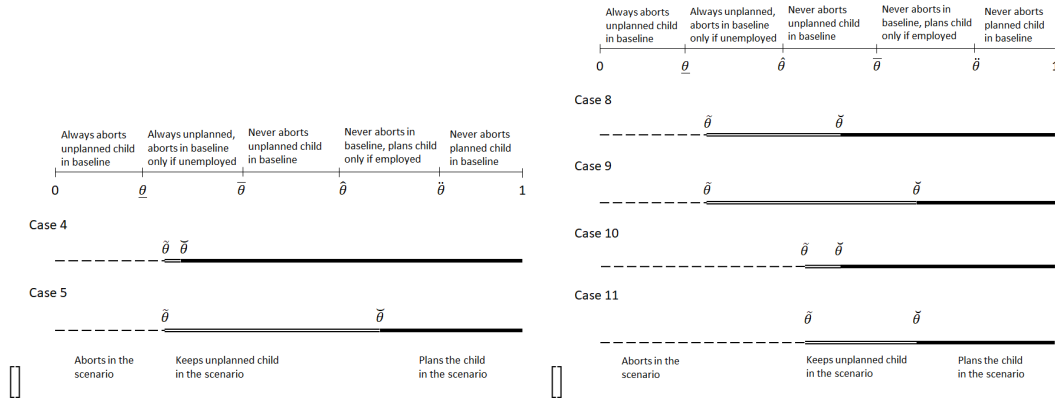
Always aborts unplanned child in baseline

Always unplanned, aborts in baseline only if unemployed

Never aborts unplanned child in baseline

Never aborts in baseline, plans child only if employed

Never aborts planned child in baseline

0 $\underline{\theta}$ $\bar{\theta}$ $\hat{\theta}$ $\ddot{\theta}$ 1

Case 4

$\tilde{\theta}$ $\breve{\theta}$

Case 5

$\tilde{\theta}$ $\breve{\theta}$

Aborts in the scenario

Keeps unplanned child in the scenario

Plans the child in the scenario

Always aborts unplanned child in baseline

Always unplanned, aborts in baseline only if unemployed

Never aborts unplanned child in baseline

Never aborts in baseline, plans child only if employed

Never aborts planned child in baseline

0 $\underline{\theta}$ $\hat{\theta}$ $\bar{\theta}$ $\ddot{\theta}$ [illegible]

Case 8

$\tilde{\theta}$ $\breve{\theta}$

Case 9

$\tilde{\theta}$ $\breve{\theta}$

Case 10

$\tilde{\theta}$ $\breve{\theta}$

Case 11

$\tilde{\theta}$ $\breve{\theta}$

Aborts in the scenario

Keeps unplanned child in the scenario

Plans the child in the scenario